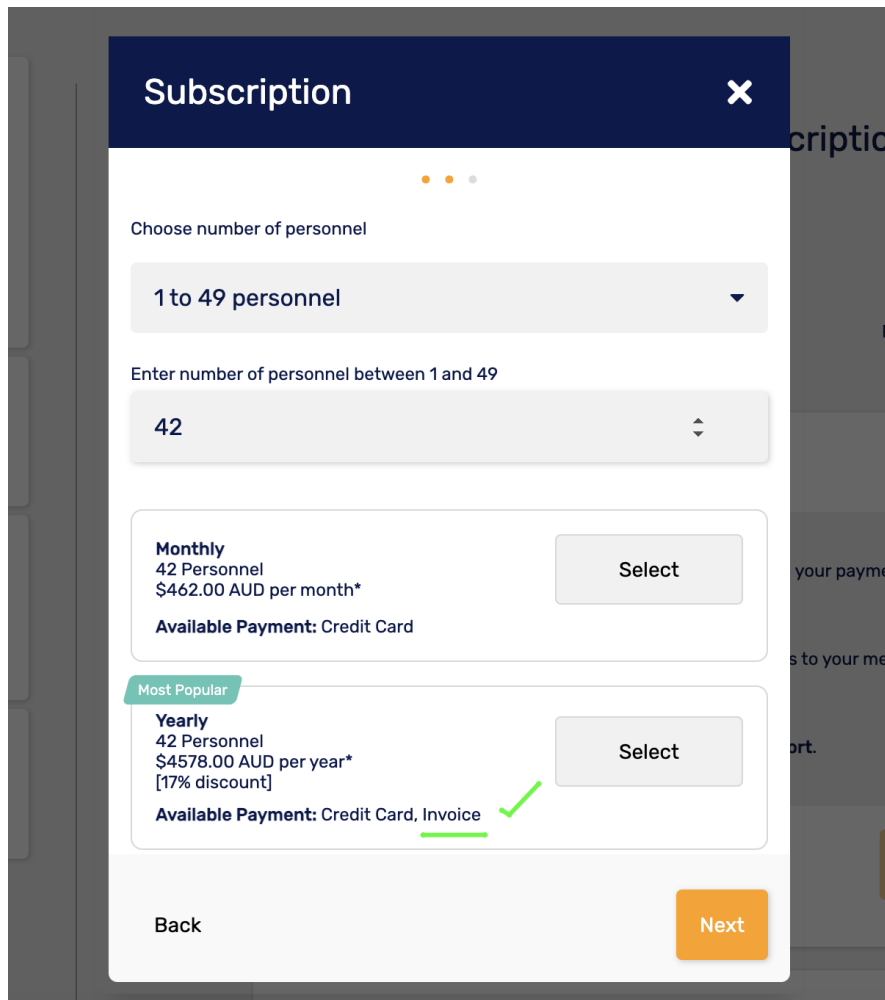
Subscription

×

Choose number of personnel

1 to 49 personnel

Enter number of personnel between 1 and 49

42

**Monthly**
42 Personnel
$462.00 AUD per month*

**Available Payment:** Credit Card

Select

Most Popular

**Yearly**
42 Personnel
$4578.00 AUD per year*
[17% discount]

**Available Payment:** Credit Card, Invoice

Select

Back

Next

cription

your payme

s to your me

ort.